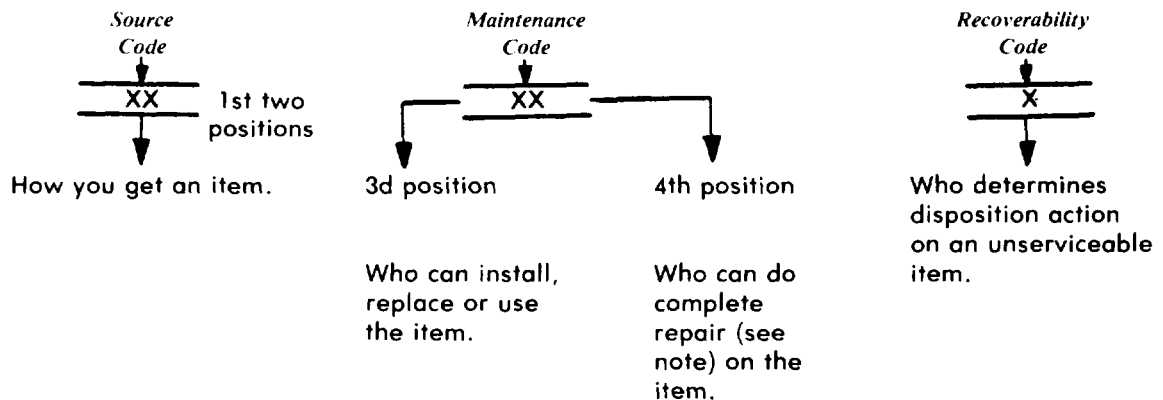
Source Code

XX

1st two positions

How you get an item.

Maintenance Code

XX

3d position

Who can install, replace or use the item.

4th position

Who can do complete repair (see note) on the item.

Recoverability Code

X

Who determines disposition action on an unserviceable item.